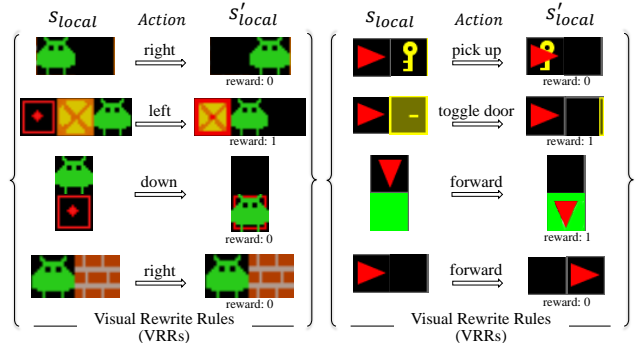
$s_{local}$ Action $s'_{local}$

right
reward: 0

left
reward: 1

down
reward: 0

right
reward: 0

Visual Rewrite Rules (VRRs)

$s_{local}$ Action $s'_{local}$

pick up
reward: 0

toggle door
reward: 1

forward
reward: 1

forward
reward: 0

Visual Rewrite Rules (VRRs)